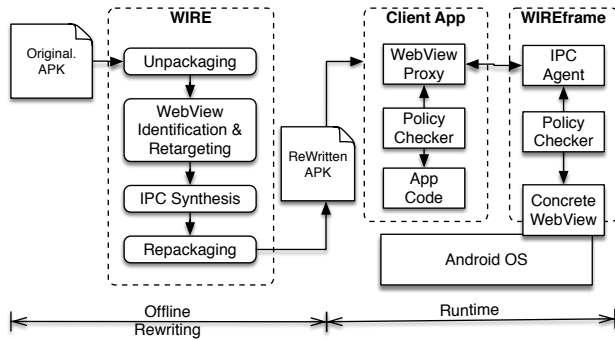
Original. APK

WIRE

Unpackaging

WebView Identification & Retargeting

IPC Synthesis

Repackaging

ReWritten APK

Client App

WebView Proxy

Policy Checker

App Code

WIREframe

IPC Agent

Policy Checker

Concrete WebView

Android OS

Offline Rewriting

Runtime